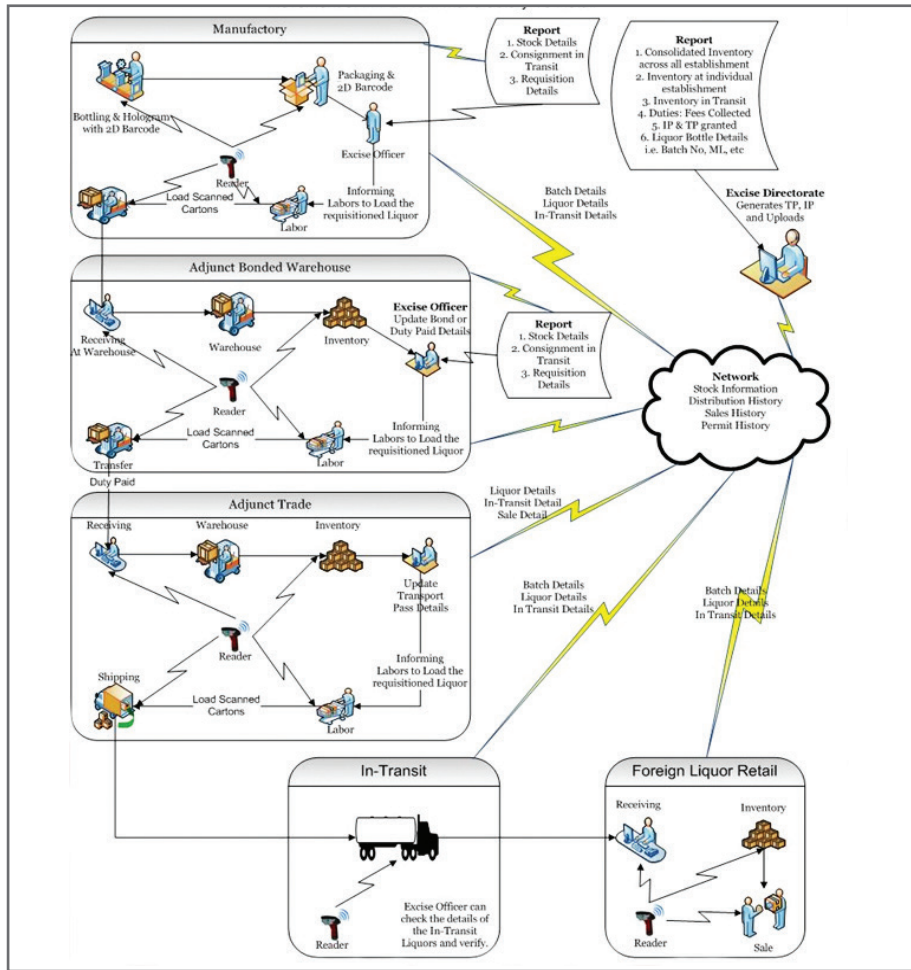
Manufactory

Packaging & 2D Barcode

Bottling & Hologram with 2D Barcode

Excise Officer

Reader

Load Scanned Cartons

Informing Labors to Load the requisitioned Liquor

Labor

Report
1. Stock Details
2. Consignment in Transit
3. Requisition Details

Report
1. Consolidated Inventory across all establishment
2. Inventory at individual establishment
3. Inventory in Transit
4. Duties: Fees Collected
5. IP & TP granted
6. Liquor Bottle Details i.e. Batch No, ML, etc

Excise Directorate
Generates TP, IP and Uploads

Batch Details
Liquor Details
In-Transit Details

Adjunct Bonded Warehouse

Receiving At Warehouse

Warehouse

Inventory

Excise Officer
Update Bond or Duty Paid Details

Report
1. Stock Details
2. Consignment in Transit
3. Requisition Details

Reader

Load Scanned Cartons

Informing Labors to Load the requisitioned Liquor

Labor

Transfer Duty Paid

Network
Stock Information
Distribution History
Sales History
Permit History

Adjunct Trade

Receiving

Warehouse

Inventory

Update Transport Pass Details

Liquor Details
In-Transit Detail
Sale Detail

Batch Details
Liquor Details
In Transit Details

Batch Details
Liquor Details
In Transit Details

Reader

Informing Labors to Load the requisitioned Liquor

Shipping

Load Scanned Cartons

Labor

In-Transit

Excise Officer can check the details of the In-Transit Liquors and verify.

Reader

Foreign Liquor Retail

Receiving

Inventory

Reader

Sale